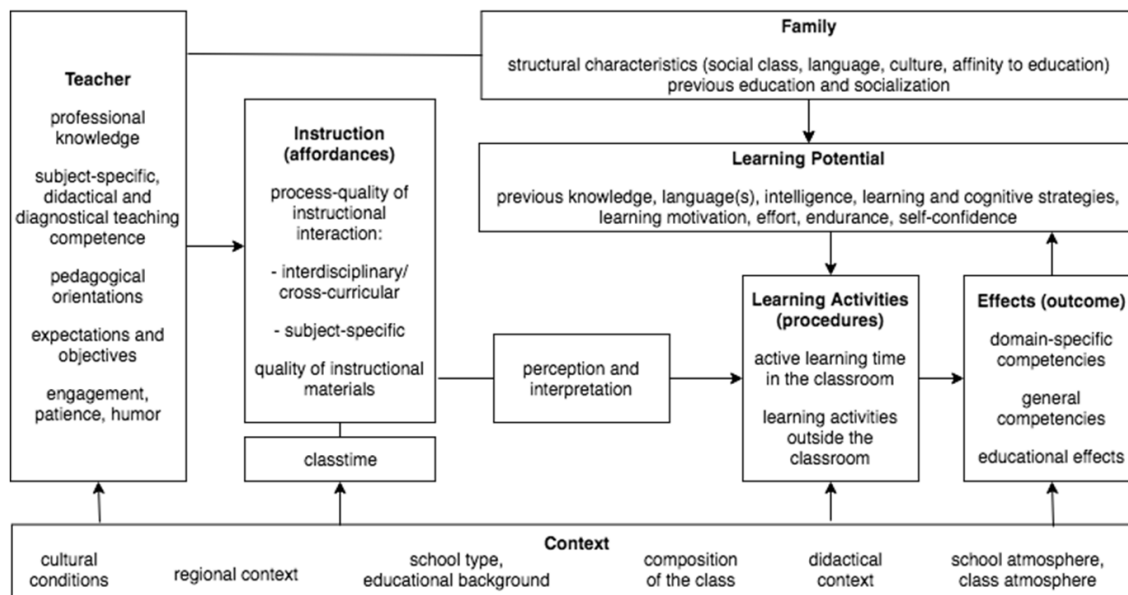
Teacher

professional knowledge

subject-specific, didactical and diagnostical teaching competence

pedagogical orientations

expectations and objectives

engagement, patience, humor

Family

structural characteristics (social class, language, culture, affinity to education)
previous education and socialization

Instruction (affordances)

process-quality of instructional interaction:

- interdisciplinary/ cross-curricular

- subject-specific

quality of instructional materials

classtime

Learning Potential

previous knowledge, language(s), intelligence, learning and cognitive strategies, learning motivation, effort, endurance, self-confidence

perception and interpretation

Learning Activities (procedures)

active learning time in the classroom

learning activities outside the classroom

Effects (outcome)

domain-specific competencies

general competencies

educational effects

Context

cultural conditions

regional context

school type, educational background

composition of the class

didactical context

school atmosphere, class atmosphere